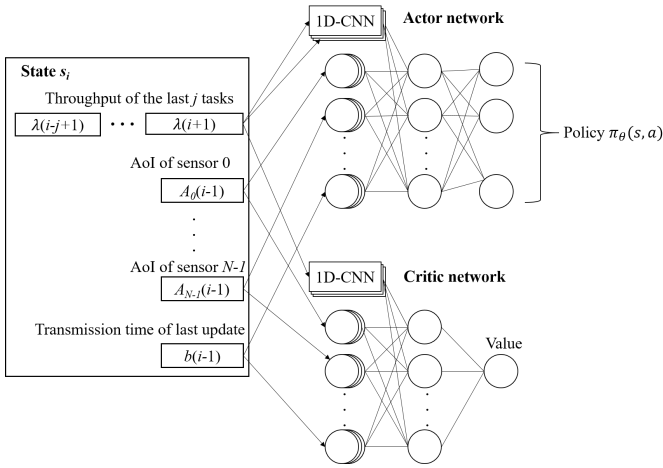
State $s_i$

Throughput of the last $j$ tasks

$\lambda(i-j+1)$ • • • $\lambda(i+1)$

AoI of sensor 0

$A_0(i-1)$

AoI of sensor $N-1$

$A_{N-1}(i-1)$

Transmission time of last update

$b(i-1)$

1D-CNN

Actor network

Policy $\pi_\theta(s,a)$

1D-CNN

Critic network

Value